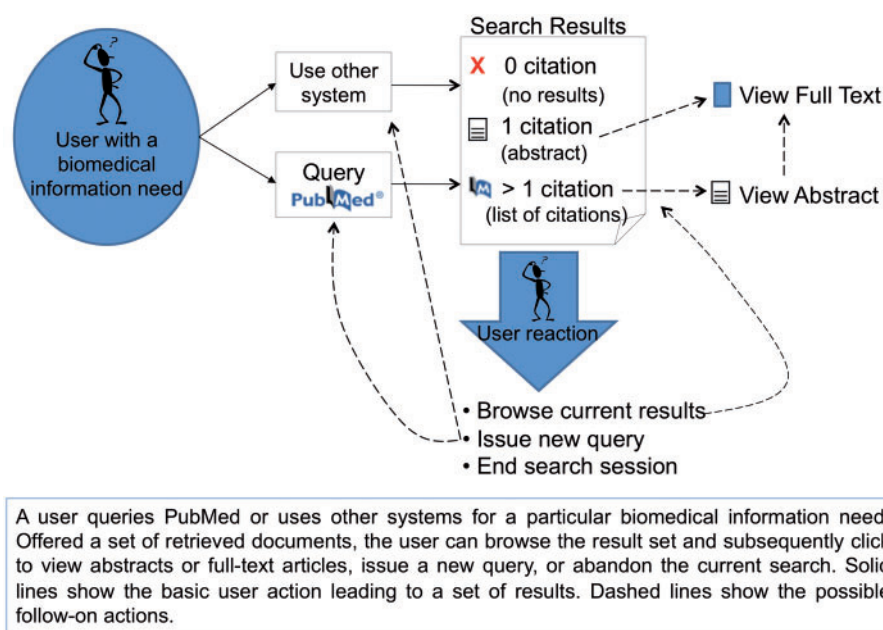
User with a biomedical information need

Use other system

Query

PubMed®

Search Results

0 citation (no results)

1 citation (abstract)

> 1 citation (list of citations)

View Full Text

View Abstract

User reaction

• Browse current results
• Issue new query
• End search session

A user queries PubMed or uses other systems for a particular biomedical information need. Offered a set of retrieved documents, the user can browse the result set and subsequently click to view abstracts or full-text articles, issue a new query, or abandon the current search. Solid lines show the basic user action leading to a set of results. Dashed lines show the possible follow-on actions.